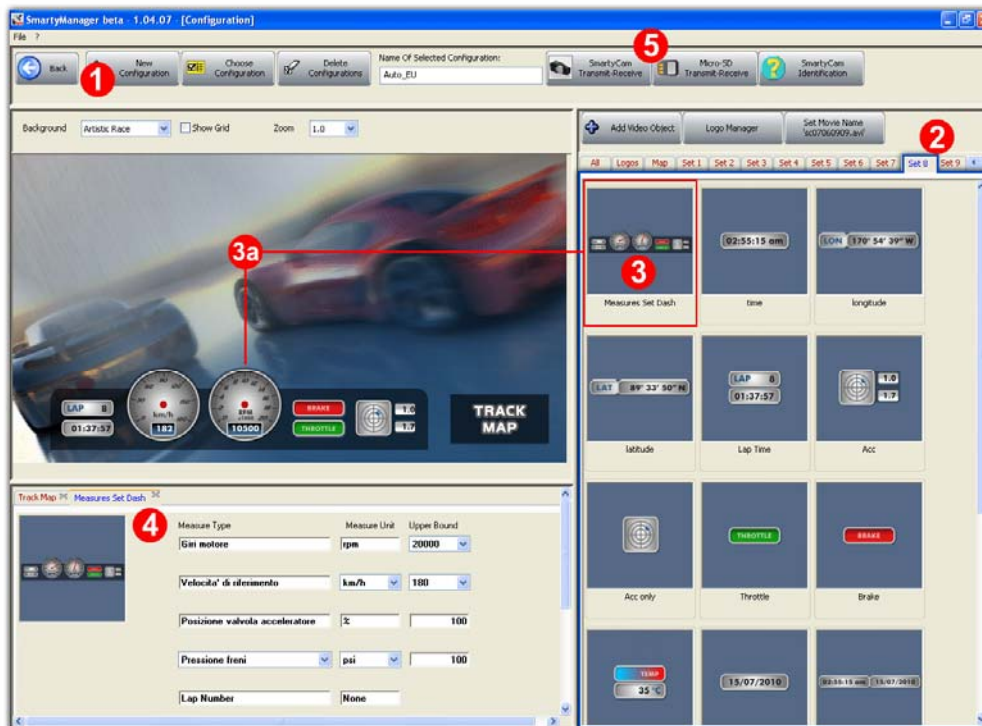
SmartyManager beta - 1.04.07 - [Configuration]

File ?

Back
1
New Configuration
Choose Configuration
Delete Configurations
Name Of Selected Configuration:
Auto_EU
5
SmartyCam Transmit-Receive
Micro-SD Transmit-Receive
SmartyCam Identification

Background Artistic Race Show Grid Zoom 1.0

Add Video Object
Logo Manager
Set Movie Name 'sc07060909.avi'
2

All Logos Map Set 1 Set 2 Set 3 Set 4 Set 5 Set 6 Set 7 Set 8 Set 9

3a

3
Measures Set Dash

02:55:15 om
time

LON 170° 54' 39" W
longitude

LAT 89° 33' 50" N
latitude

LAP 8
01:37:57
Lap Time

1.0
1.7
Acc

Acc only

THROTTLE
Throttle

BRAKE
Brake

TEMP
35 °C

15/07/2010

02:55:15 om 15/07/2010

LAP 8
01:37:57
km/h
182
RPM x1000
10500
BRAKE
THROTTLE
1.0
1.7
TRACK MAP

Track Map Measures Set Dash
4

| Measure Type | Measure Unit | Upper Bound |
|---|---|---|
| Giri motore | rpm | 20000 |
| Velocita' di riferimento | km/h | 180 |
| Posizione valvola acceleratore | % | 100 |
| Pressione freni | psi | 100 |
| Lap Number | None | |